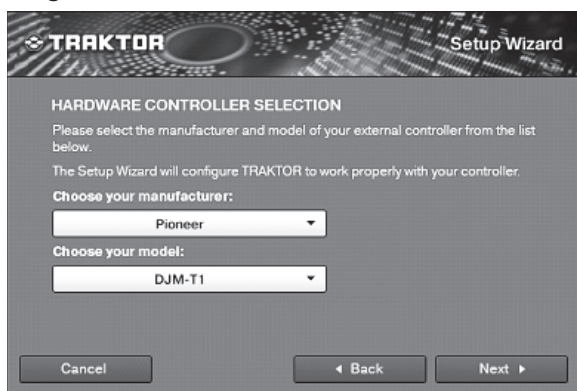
TRAKTOR

Setup Wizard

HARDWARE CONTROLLER SELECTION

Please select the manufacturer and model of your external controller from the list below.

The Setup Wizard will configure TRAKTOR to work properly with your controller.

Choose your manufacturer:

Pioneer

Choose your model:

DJM-T1

Cancel

◂ Back

Next ▸